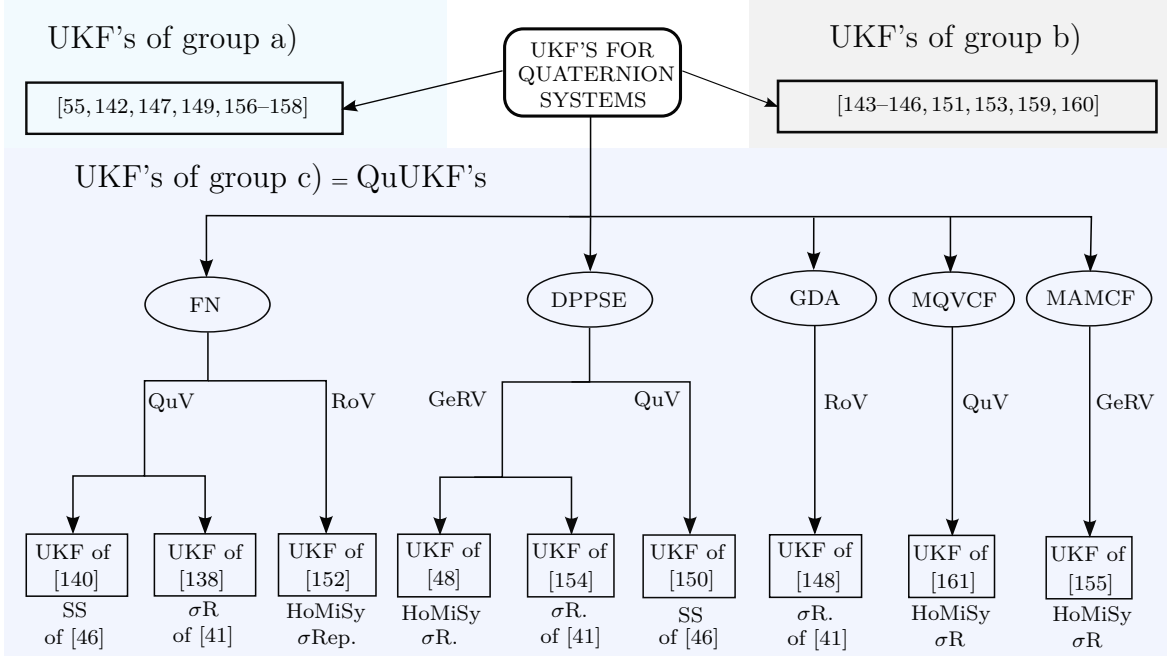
UKF's of group a)

UKF'S FOR QUATERNION SYSTEMS

UKF's of group b)

[55, 142, 147, 149, 156–158]

[143–146, 151, 153, 159, 160]

UKF's of group c) = QuUKF's

FN

DPPSE

GDA

MQVCF

MAMCF

QuV

RoV

GeRV

QuV

RoV

QuV

GeRV

UKF of [140]
SS of [46]

UKF of [138]
$\sigma$R of [41]

UKF of [152]
HoMiSy $\sigma$Rep.

UKF of [48]
HoMiSy $\sigma$R.

UKF of [154]
$\sigma$R. of [41]

UKF of [150]
SS of [46]

UKF of [148]
$\sigma$R. of [41]

UKF of [161]
HoMiSy $\sigma$R

UKF of [155]
HoMiSy $\sigma$R